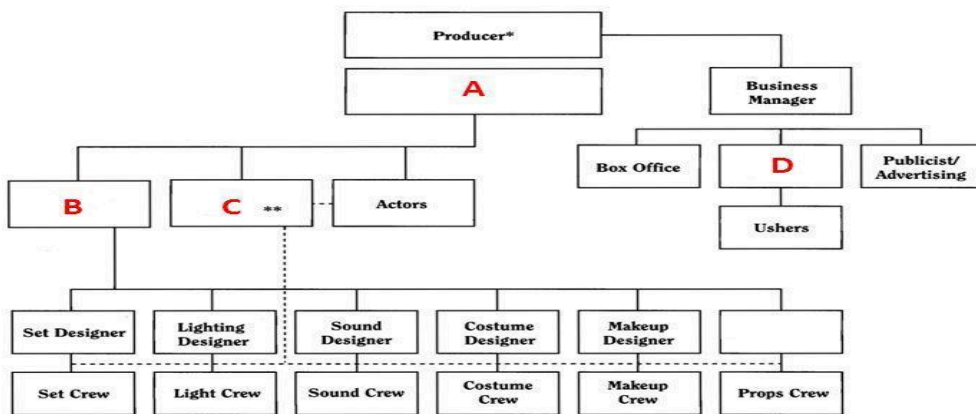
Producer*

A

Business Manager

Box Office

D

Publicist/ Advertising

Ushers

B

C **

Actors

Set Designer

Lighting Designer

Sound Designer

Costume Designer

Makeup Designer

Set Crew

Light Crew

Sound Crew

Costume Crew

Makeup Crew

Props Crew